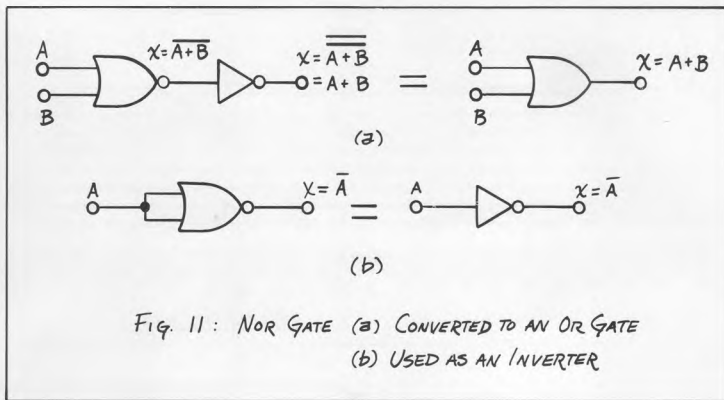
A

B

$X = \overline{A+B}$

$X = \overline{\overline{A+B}}$
$= A + B$

=

A

B

$X = A+B$

(a)

A

$X = \overline{A}$

=

A

$X = \overline{A}$

(b)

FIG. 11 : NOR GATE (a) CONVERTED TO AN OR GATE
(b) USED AS AN INVERTER